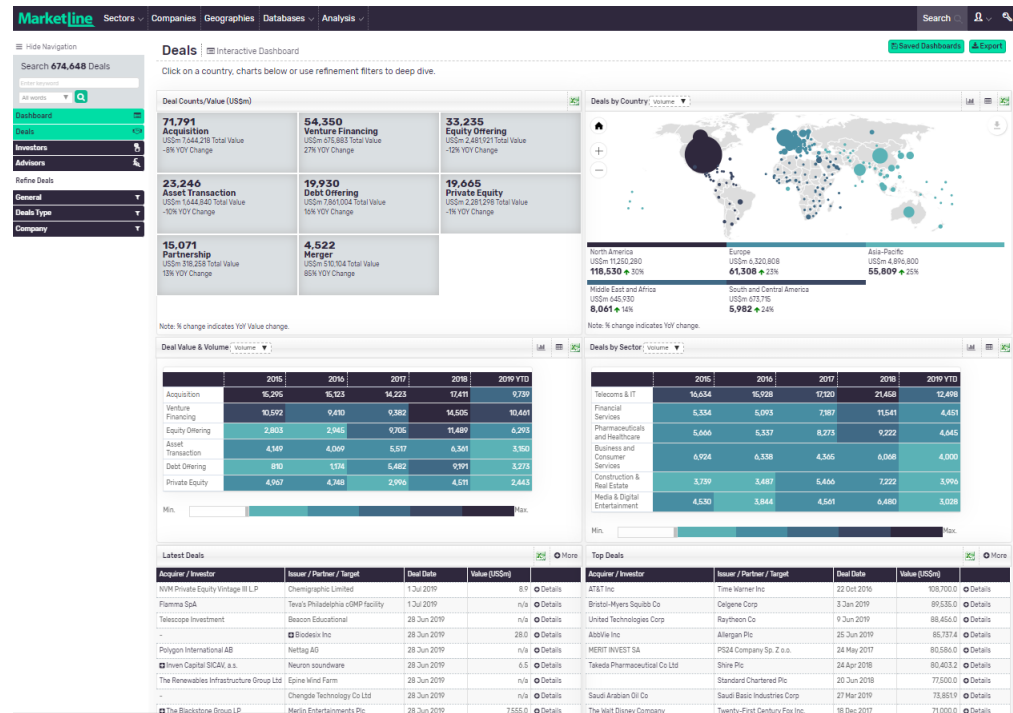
MarketLine Sectors Companies Geographies Databases Analysis Search

Hide Navigation

Search 674,648 Deals

Enter keyword

All words

Dashboard
Deals
Investors
Advisors
Refine Deals
General
Deals Type
Company

Deals Interactive Dashboard

Saved Dashboards Export

Click on a country, charts below or use refinement filters to deep dive.

Deal Counts/Value (US$m)

71,791
Acquisition
US$m 7,644,218 Total Value
-8% YOY Change

54,350
Venture Financing
US$m 675,883 Total Value
27% YOY Change

33,235
Equity Offering
US$m 2,481,921 Total Value
-12% YOY Change

23,246
Asset Transaction
US$m 1,644,840 Total Value
-10% YOY Change

19,930
Debt Offering
US$m 7,861,004 Total Value
16% YOY Change

19,665
Private Equity
US$m 2,281,298 Total Value
-1% YOY Change

15,071
Partnership
US$m 316,258 Total Value
13% YOY Change

4,522
Merger
US$m 510,104 Total Value
85% YOY Change

Note: % change indicates YoY Value change.

Deals by Country Volume

North America
US$m 11,250,280
118,530 30%

Europe
US$m 6,320,808
61,308 23%

Asia-Pacific
US$m 4,896,800
55,809 25%

Middle East and Africa
US$m 645,930
8,061 14%

South and Central America
US$m 673,715
5,982 24%

Note: % change indicates YoY Value change.

Deal Value & Volume Volume

| | 2015 | 2016 | 2017 | 2018 | 2019 YTD |
|---|---|---|---|---|---|
| Acquisition | 15,295 | 15,123 | 14,223 | 17,411 | 9,739 |
| Venture Financing | 10,592 | 9,410 | 9,382 | 14,505 | 10,461 |
| Equity Offering | 2,803 | 2,945 | 9,705 | 11,489 | 6,293 |
| Asset Transaction | 4,149 | 4,069 | 5,517 | 6,361 | 3,150 |
| Debt Offering | 810 | 1,174 | 5,482 | 9,191 | 3,273 |
| Private Equity | 4,967 | 4,748 | 2,996 | 4,511 | 2,443 |

Min. Max.

Deals by Sector Volume

| | 2015 | 2016 | 2017 | 2018 | 2019 YTD |
|---|---|---|---|---|---|
| Telecoms & IT | 16,634 | 15,928 | 17,120 | 21,458 | 12,498 |
| Financial Services | 5,334 | 5,093 | 7,187 | 11,541 | 4,451 |
| Pharmaceuticals and Healthcare | 5,666 | 5,337 | 8,273 | 9,222 | 4,645 |
| Business and Consumer Services | 6,924 | 6,338 | 4,365 | 6,068 | 4,000 |
| Construction & Real Estate | 3,739 | 3,487 | 5,466 | 7,222 | 3,996 |
| Media & Digital Entertainment | 4,530 | 3,844 | 4,561 | 6,480 | 3,028 |

Min. Max.

Latest Deals More

| Acquirer / Investor | Issuer / Partner / Target | Deal Date | Value (US$m) | |
|---|---|---|---|---|
| NVM Private Equity Vintage III L.P | Chemigraphic Limited | 1 Jul 2019 | 8.9 | Details |
| Flamma SpA | Teva's Philadelphia cGMP facility | 1 Jul 2019 | n/a | Details |
| Telescope Investment | Beacon Educational | 28 Jun 2019 | n/a | Details |
| - | Biodesix Inc | 28 Jun 2019 | 28.0 | Details |
| Polygon International AB | Nettag AG | 28 Jun 2019 | n/a | Details |
| Inven Capital SICAV, a.s. | Neuron soundware | 28 Jun 2019 | 6.5 | Details |
| The Renewables Infrastructure Group Ltd. | Epine Wind Farm | 28 Jun 2019 | n/a | Details |
| - | Chengde Technology Co Ltd | 28 Jun 2019 | n/a | Details |
| The Blackstone Group LP | Merlin Entertainments Plc | 28 Jun 2019 | 7,555.0 | Details |

Top Deals More

| Acquirer / Investor | Issuer / Partner / Target | Deal Date | Value (US$m) | |
|---|---|---|---|---|
| AT&T Inc | Time Warner Inc | 22 Oct 2016 | 108,700.0 | Details |
| Bristol-Myers Squibb Co | Celgene Corp | 3 Jan 2019 | 89,535.0 | Details |
| United Technologies Corp | Raytheon Co | 9 Jun 2019 | 88,456.0 | Details |
| AbbVie Inc | Allergan Plc | 25 Jun 2019 | 85,737.4 | Details |
| MERIT INVEST SA | PS24 Company Sp. Z o.o. | 24 May 2017 | 80,586.0 | Details |
| Takeda Pharmaceutical Co Ltd | Shire Plc | 24 Apr 2018 | 80,403.2 | Details |
| | Standard Chartered Plc | 20 Jun 2018 | 77,500.0 | Details |
| Saudi Arabian Oil Co | Saudi Basic Industries Corp | 27 Mar 2019 | 73,851.9 | Details |
| The Walt Disney Company | Twenty-First Century Fox Inc. | 18 Dec 2017 | 71,000.0 | Details |